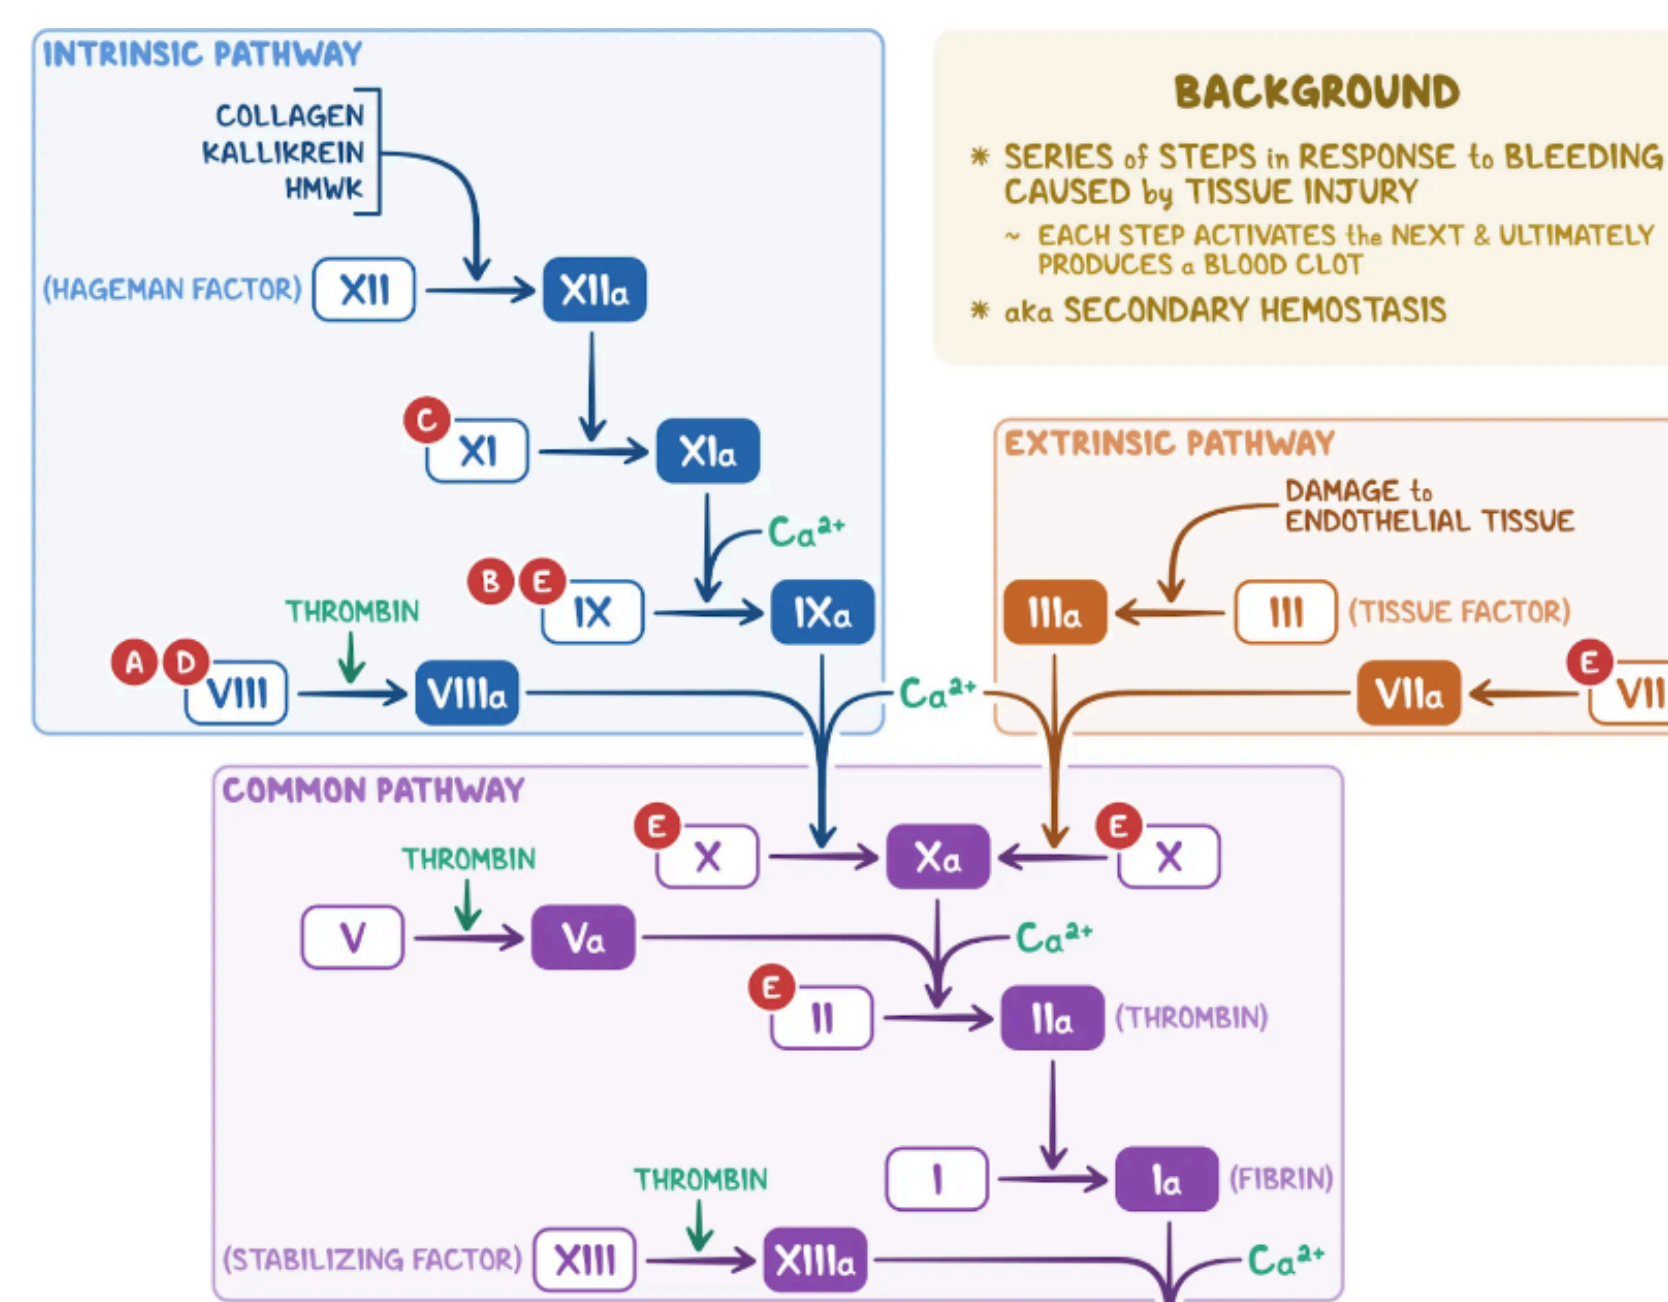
INTRINSIC PATHWAY

COLLAGEN
KALLIKREIN
HMWK

(HAGEMAN FACTOR) XII → XIIa

C XI → XIa

$Ca^{2+}$

B E IX → IXa

THROMBIN

A D VIII → VIIIa

BACKGROUND

* SERIES of STEPS in RESPONSE to BLEEDING CAUSED by TISSUE INJURY

~ EACH STEP ACTIVATES the NEXT & ULTIMATELY PRODUCES a BLOOD CLOT

* aka SECONDARY HEMOSTASIS

EXTRINSIC PATHWAY

DAMAGE to ENDOTHELIAL TISSUE

IIIa ← III (TISSUE FACTOR)

$Ca^{2+}$

VIIa ← E VII

COMMON PATHWAY

E X → Xa ← E X

THROMBIN

V → Va

$Ca^{2+}$

E II → IIa (THROMBIN)

I → Ia (FIBRIN)

THROMBIN

(STABILIZING FACTOR) XIII → XIIIa

$Ca^{2+}$